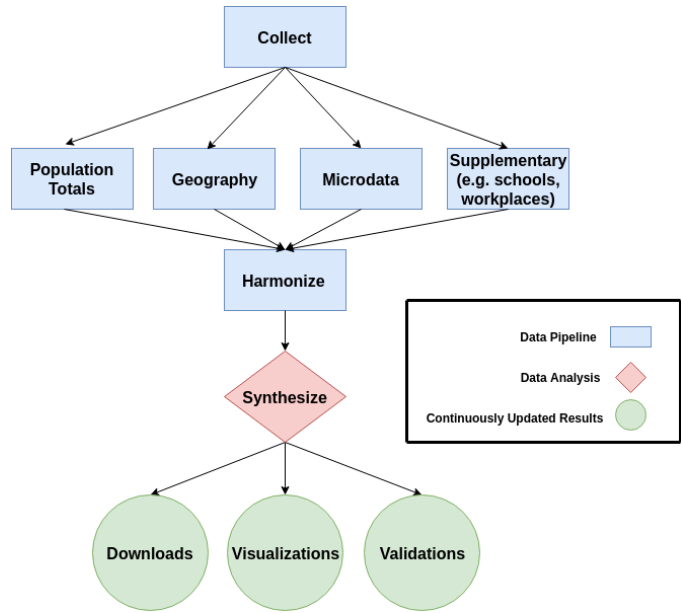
Collect

Population Totals

Geography

Microdata

Supplementary (e.g. schools, workplaces)

Harmonize

Synthesize

Downloads

Visualizations

Validations

Data Pipeline

Data Analysis

Continuously Updated Results